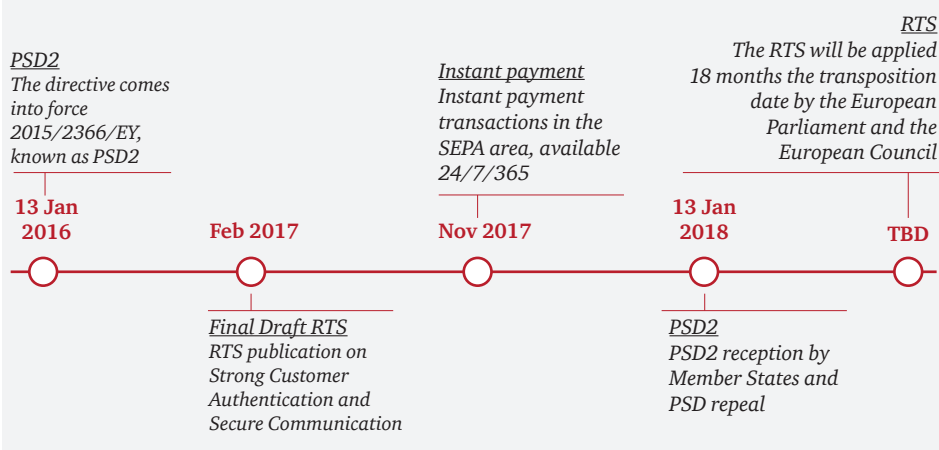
PSD2
The directive comes into force 2015/2366/EY, known as PSD2

13 Jan 2016

Feb 2017

Final Draft RTS
RTS publication on Strong Customer Authentication and Secure Communication

Instant payment
Instant payment transactions in the SEPA area, available 24/7/365

Nov 2017

13 Jan 2018

PSD2
PSD2 reception by Member States and PSD repeal

RTS
The RTS will be applied 18 months the transposition date by the European Parliament and the European Council

TBD